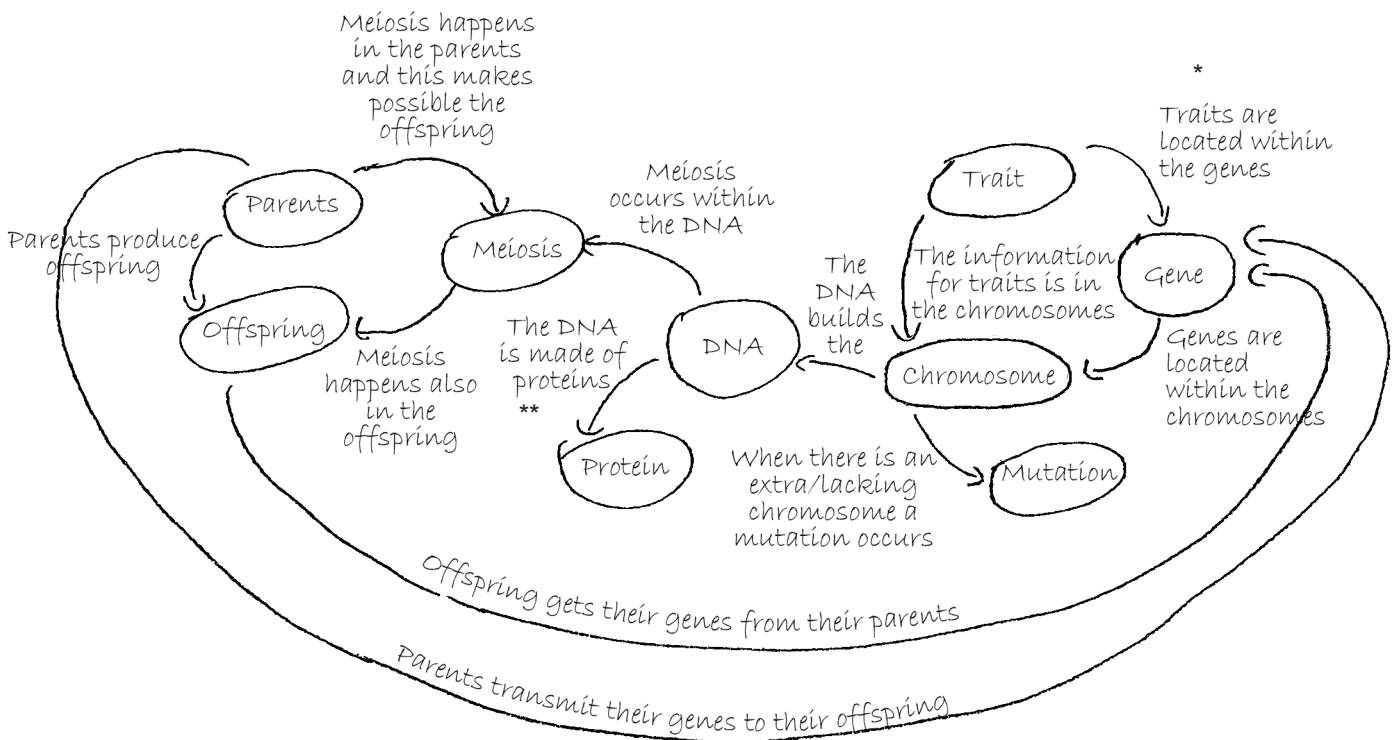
Meiosis happens in the parents and this makes possible the offspring

*

Traits are located within the genes

Parents

Meiosis occurs within the DNA

Trait

Parents produce offspring

Meiosis

The DNA builds the

The information for traits is in the chromosomes

Gene

Offspring

The DNA is made of proteins

DNA

Genes are located within the chromosomes

Chromosome

Meiosis happens also in the offspring

**

Protein

When there is an extra/lacking chromosome a mutation occurs

Mutation

Offspring gets their genes from their parents

Parents transmit their genes to their offspring